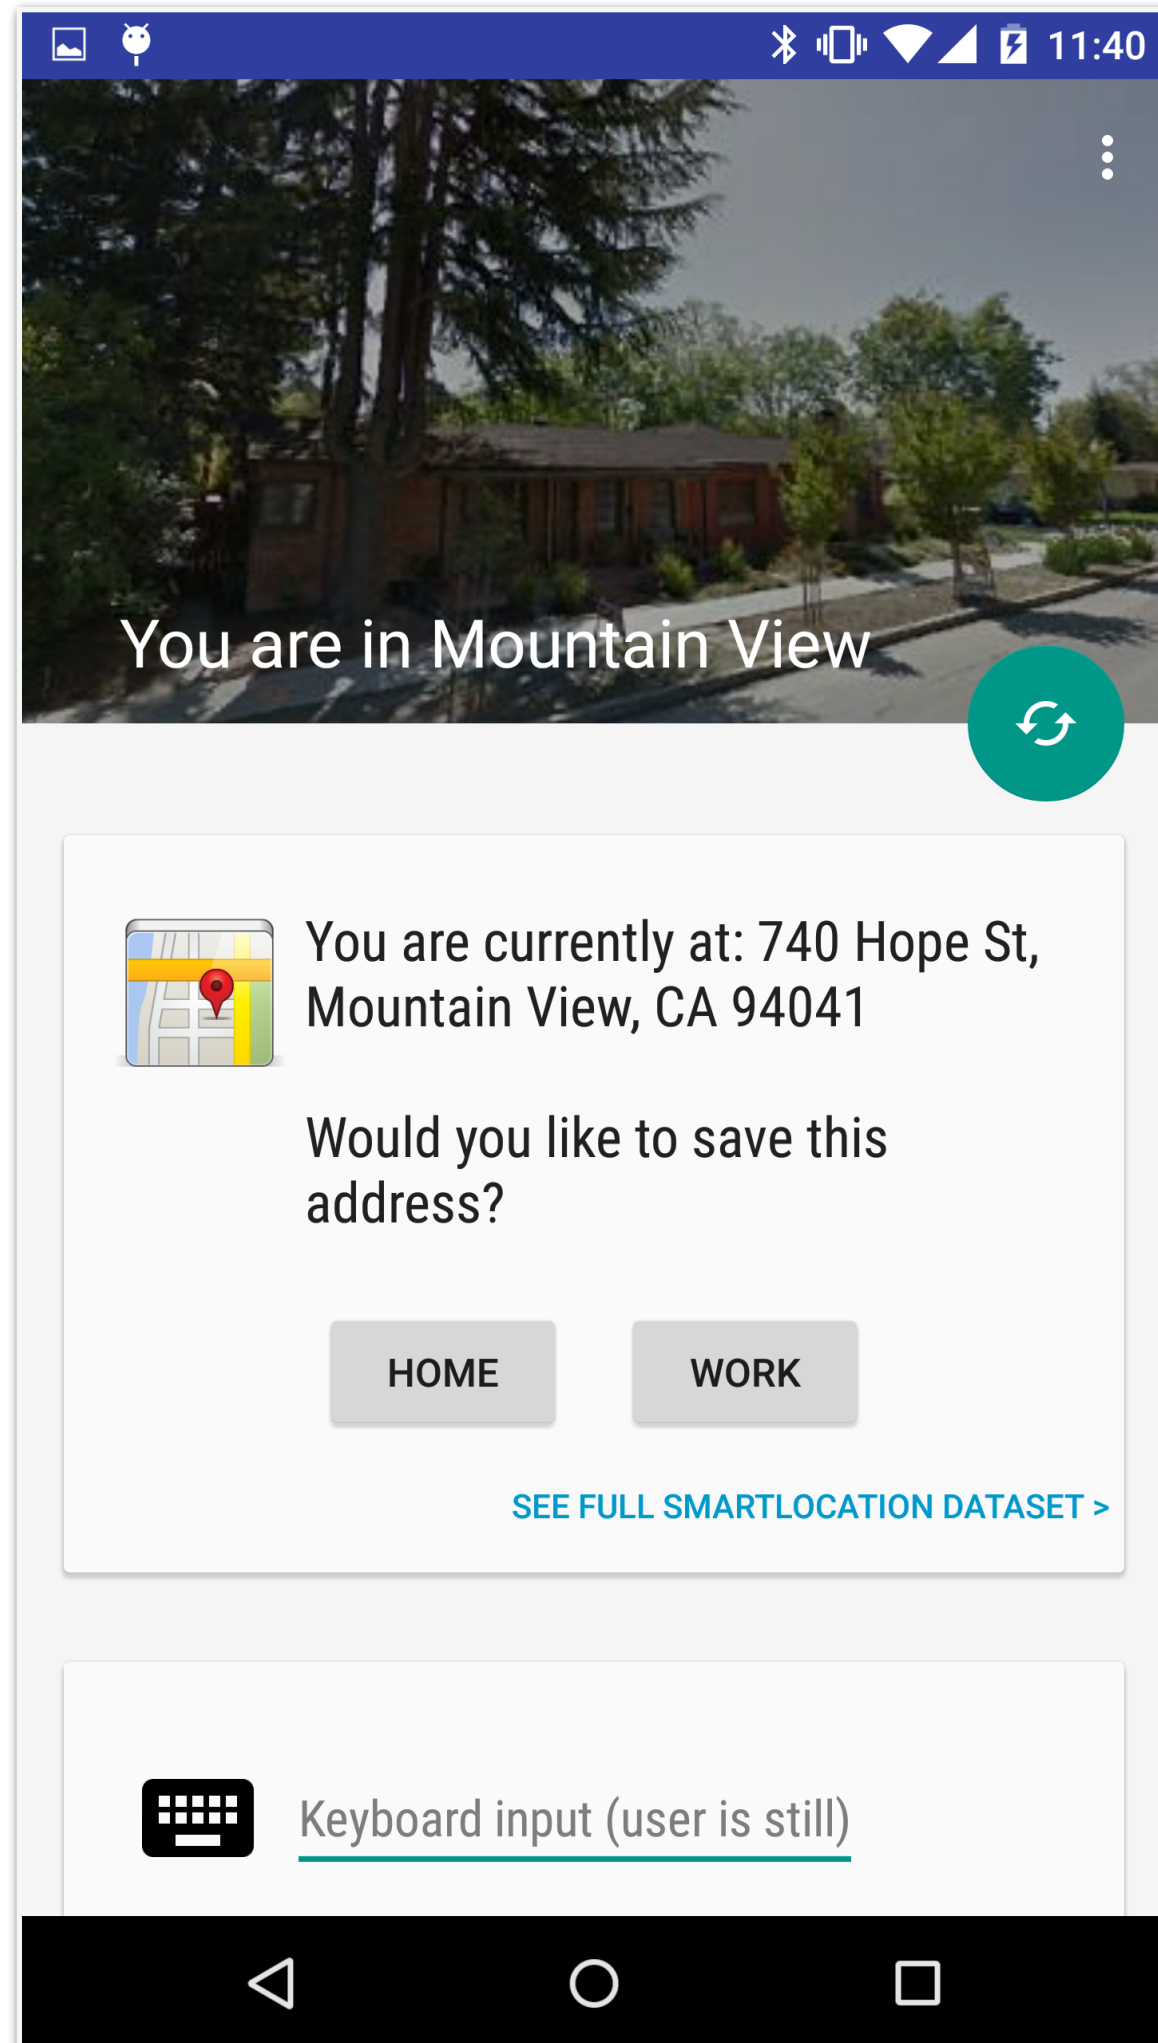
11:40

You are in Mountain View

You are currently at: 740 Hope St, Mountain View, CA 94041

Would you like to save this address?

HOME

WORK

SEE FULL SMARTLOCATION DATASET >

Keyboard input (user is still)